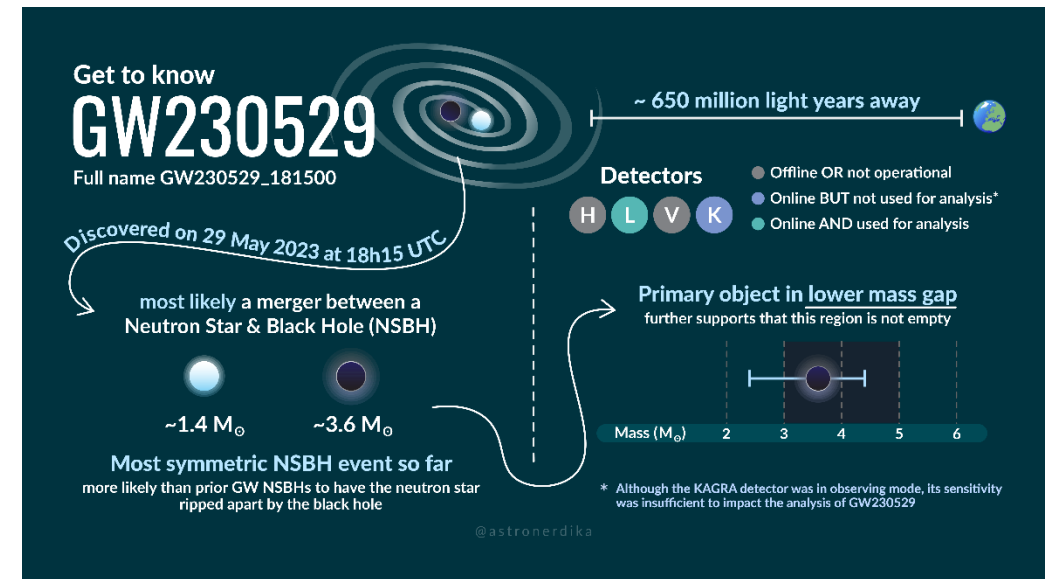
Get to know

GW230529

Full name GW230529_181500

~ 650 million light years away

Detectors

H L V K

Offline OR not operational
Online BUT not used for analysis*
Online AND used for analysis

Discovered on 29 May 2023 at 18h15 UTC

most likely a merger between a Neutron Star & Black Hole (NSBH)

~1.4 $M_\odot$

~3.6 $M_\odot$

Most symmetric NSBH event so far

more likely than prior GW NSBHs to have the neutron star ripped apart by the black hole

Primary object in lower mass gap

further supports that this region is not empty

Mass ($M_\odot$) 2 3 4 5 6

* Although the KAGRA detector was in observing mode, its sensitivity was insufficient to impact the analysis of GW230529

@astronerdika